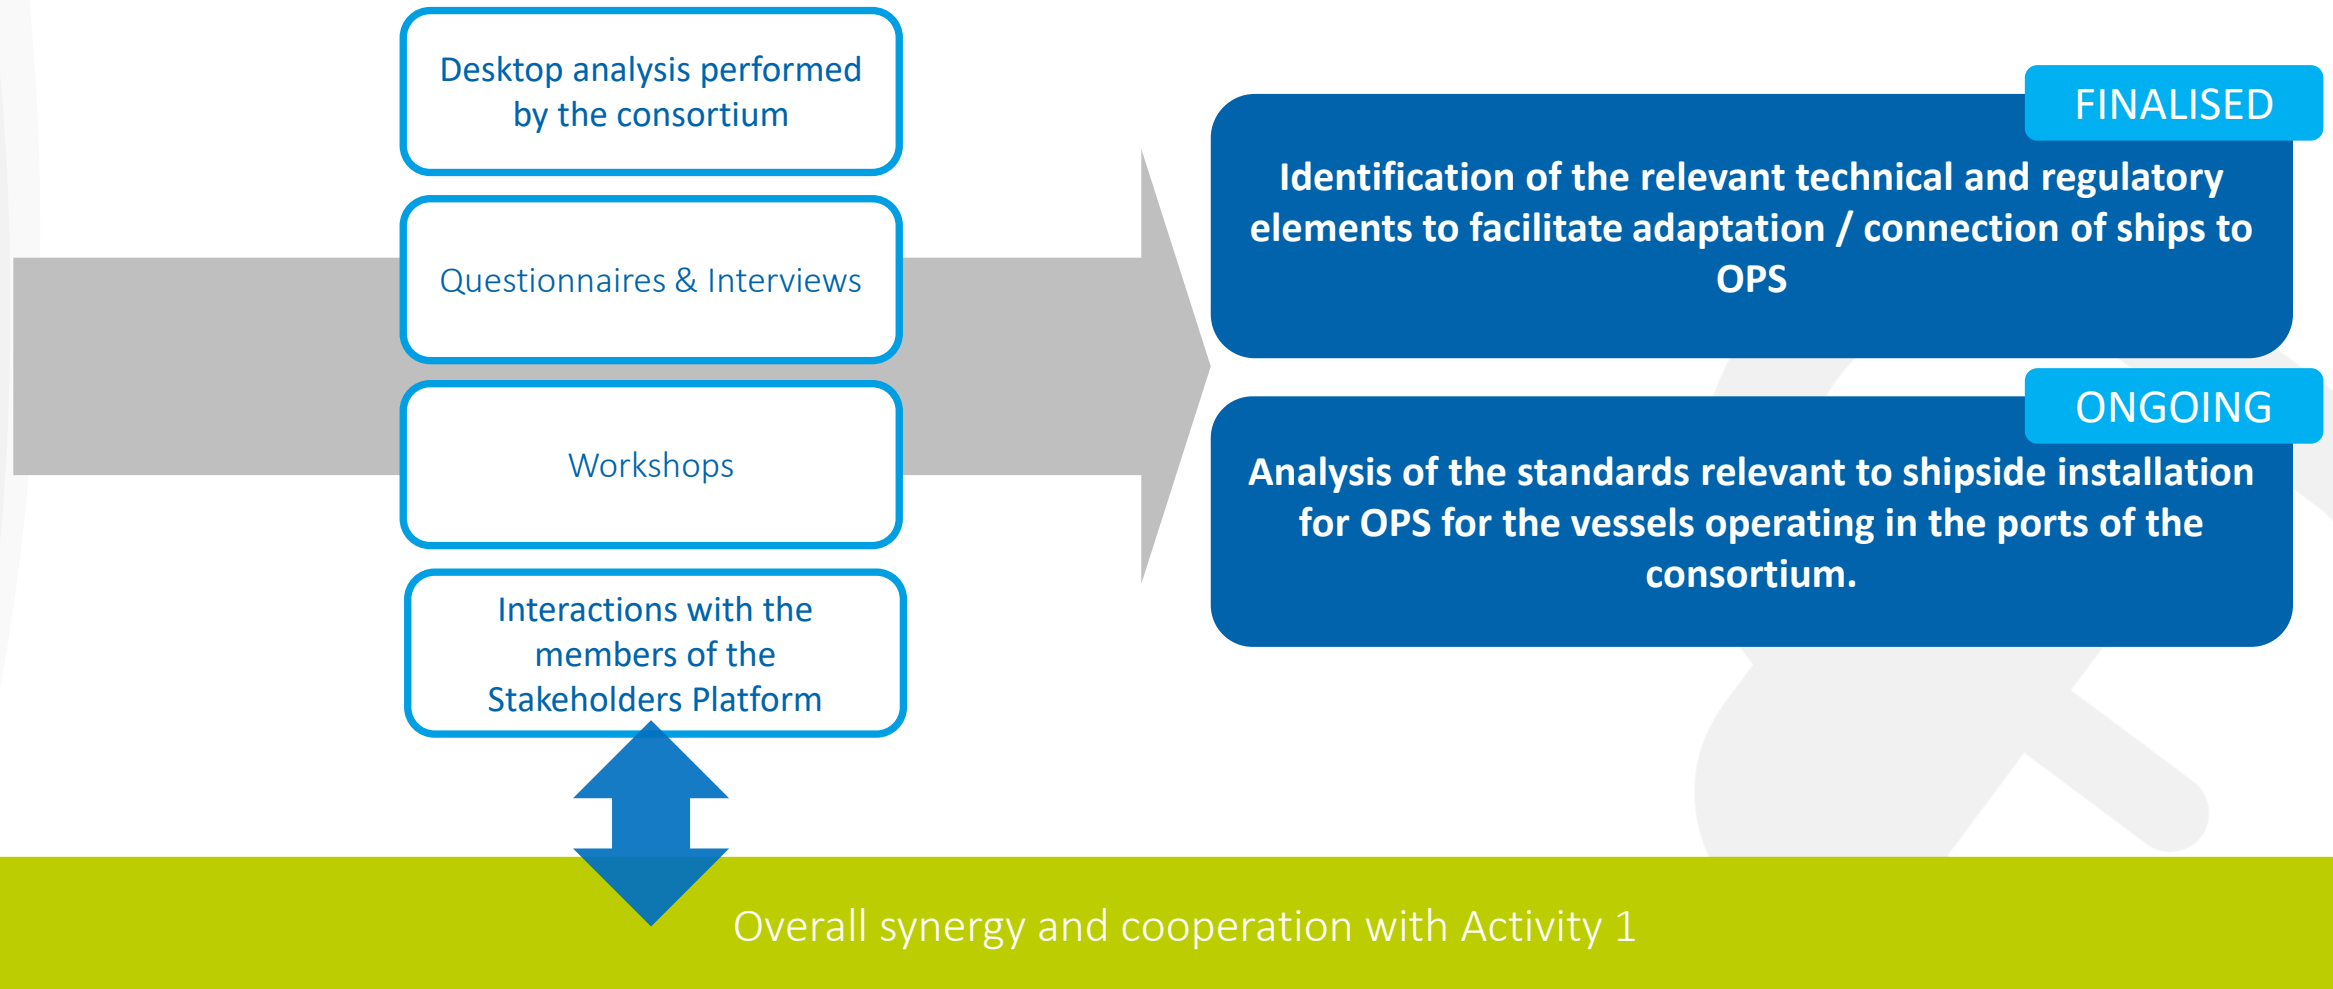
Desktop analysis performed by the consortium

Questionnaires & Interviews

Workshops

Interactions with the members of the Stakeholders Platform

FINALISED

Identification of the relevant technical and regulatory elements to facilitate adaptation / connection of ships to OPS

ONGOING

Analysis of the standards relevant to shipside installation for OPS for the vessels operating in the ports of the consortium.

Overall synergy and cooperation with Activity 1